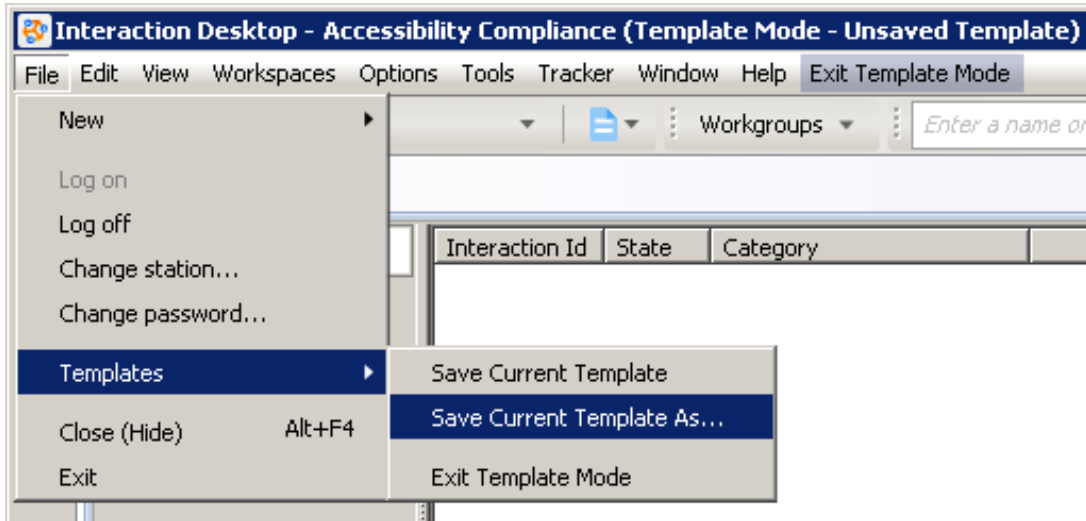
Interaction Desktop - Accessibility Compliance (Template Mode - Unsaved Template)

File Edit View Workspaces Options Tools Tracker Window Help Exit Template Mode

New

Log on
Log off
Change station...
Change password...

Templates

Close (Hide) Alt+F4
Exit

Save Current Template
Save Current Template As...

Exit Template Mode

Workgroups

Enter a name or

| Interaction Id | State | Category |
|---|---|---|